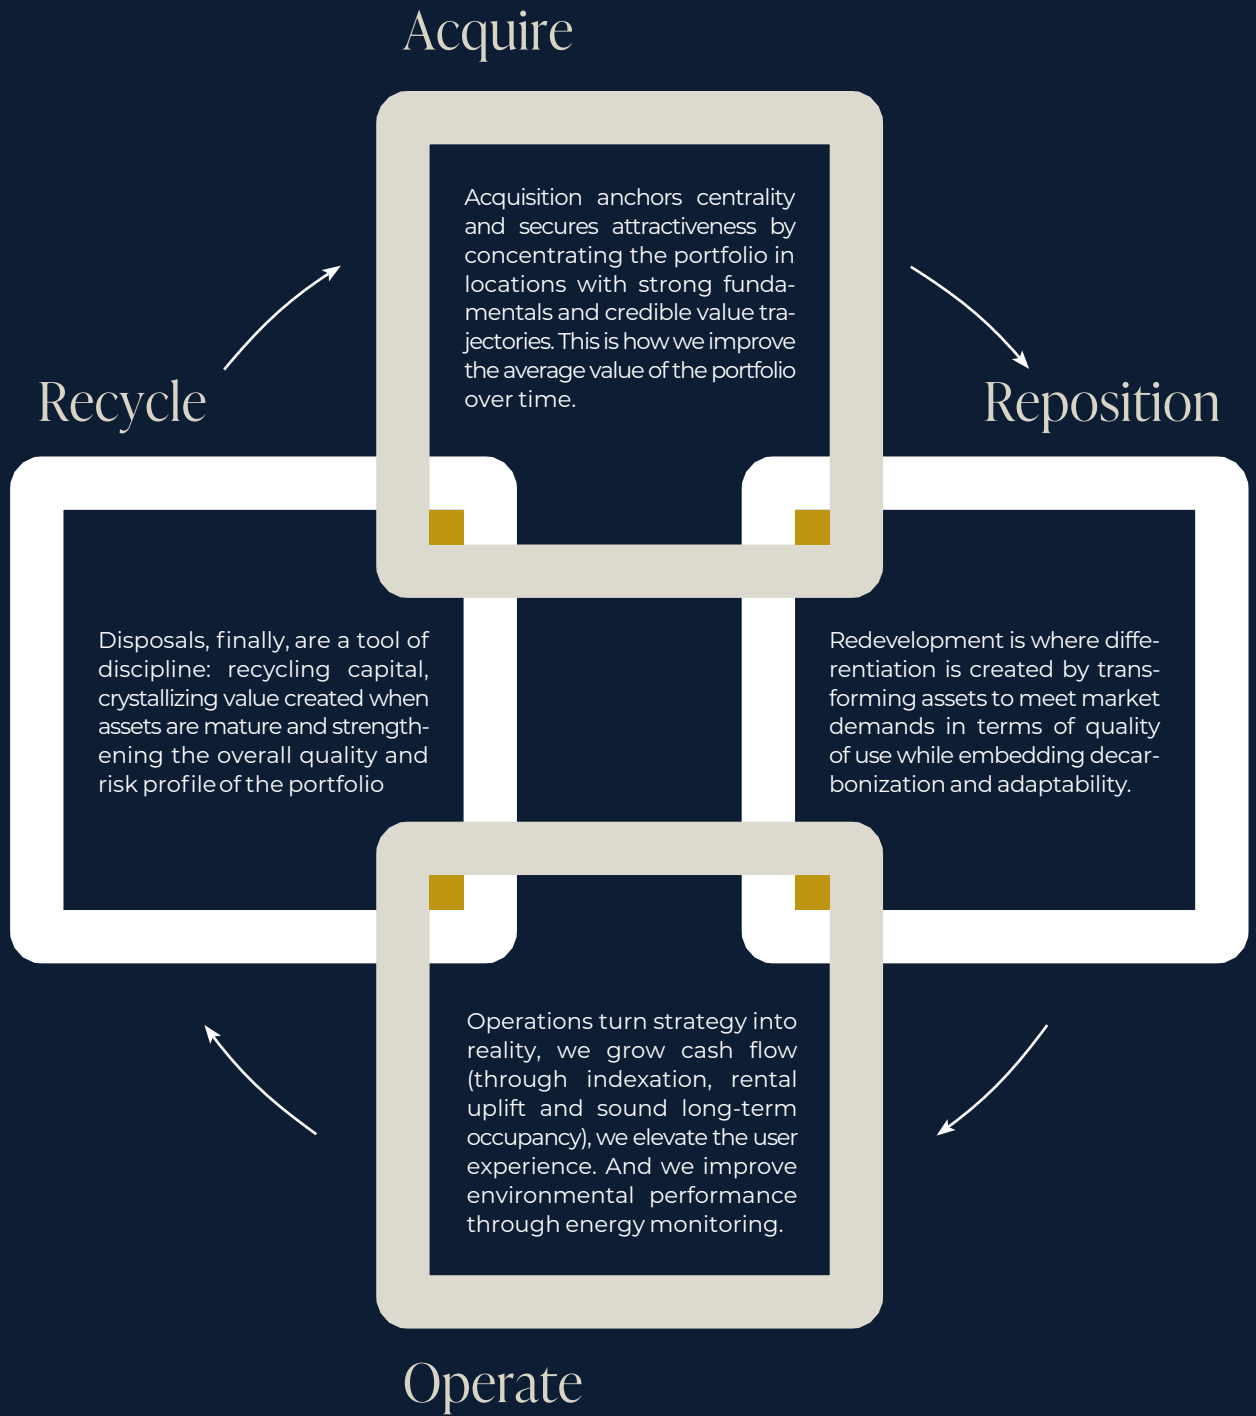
Acquire

Acquisition anchors centrality and secures attractiveness by concentrating the portfolio in locations with strong fundamentals and credible value trajectories. This is how we improve the average value of the portfolio over time.

Recycle

Reposition

Disposals, finally, are a tool of discipline: recycling capital, crystallizing value created when assets are mature and strengthening the overall quality and risk profile of the portfolio

Redevelopment is where differentiation is created by transforming assets to meet market demands in terms of quality of use while embedding decarbonization and adaptability.

Operations turn strategy into reality, we grow cash flow (through indexation, rental uplift and sound long-term occupancy), we elevate the user experience. And we improve environmental performance through energy monitoring.

Operate